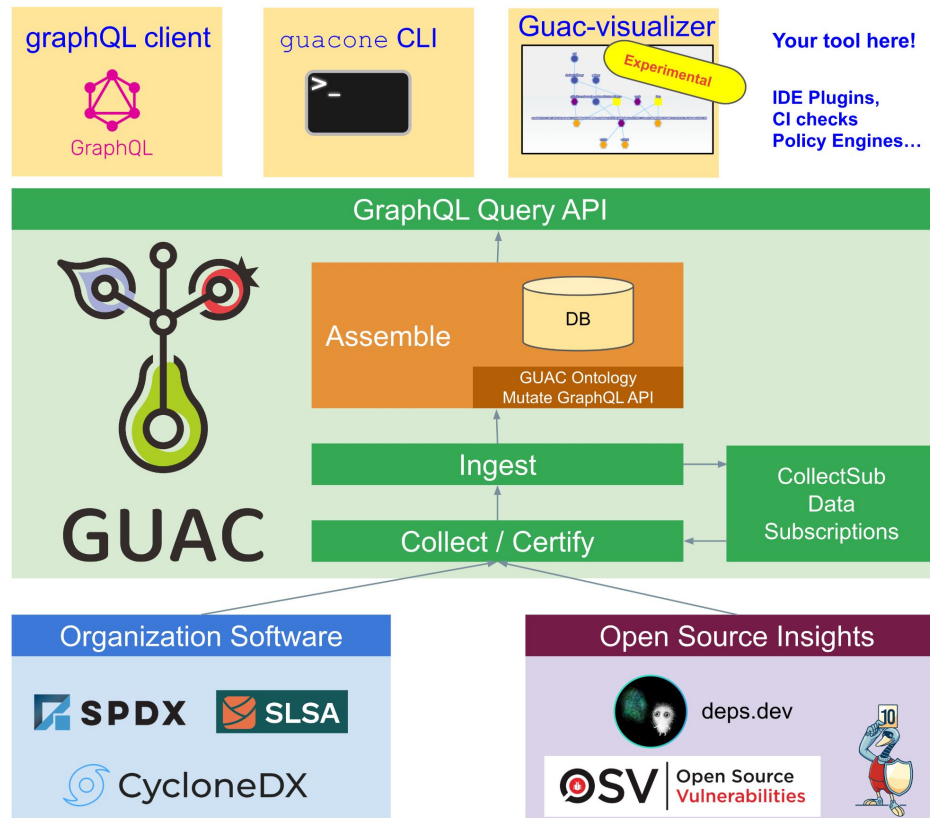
graphQL client

GraphQL

guacone CLI

>_

Guac-visualizer

Experimental

Your tool here!

IDE Plugins, CI checks Policy Engines…

GraphQL Query API

Assemble

DB

GUAC Ontology Mutate GraphQL API

Ingest

CollectSub Data Subscriptions

Collect / Certify

GUAC

Organization Software

SPDX

SLSA

CycloneDX

Open Source Insights

deps.dev

10

OSV Open Source Vulnerabilities